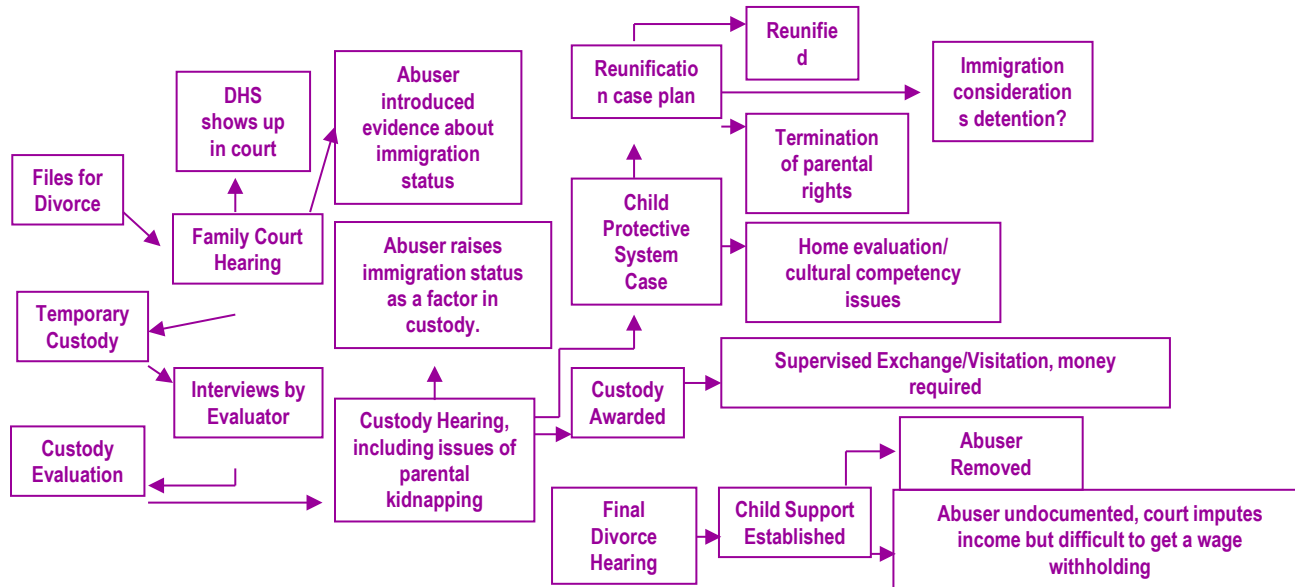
Files for Divorce

Family Court Hearing

DHS shows up in court

Abuser introduced evidence about immigration status

Abuser raises immigration status as a factor in custody.

Temporary Custody

Interviews by Evaluator

Custody Evaluation

Custody Hearing, including issues of parental kidnapping

Reunificatio n case plan

Reunifie d

Immigration consideration s detention?

Termination of parental rights

Child Protective System Case

Home evaluation/ cultural competency issues

Custody Awarded

Supervised Exchange/Visitation, money required

Abuser Removed

Final Divorce Hearing

Child Support Established

Abuser undocumented, court imputes income but difficult to get a wage withholding